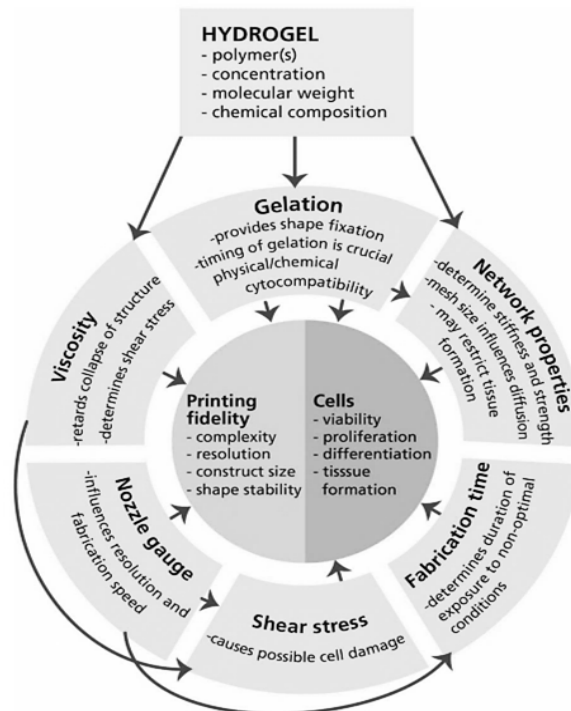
HYDROGEL
- polymer(s)
- concentration
- molecular weight
- chemical composition

Gelation
-provides shape fixation
-timing of gelation is crucial
physical/chemical
cytocompatibility

Viscosity
-retards collapse of structure
-determines shear stress

Network properties
-determine stiffness and strength
-mesh size influences diffusion
- may restrict tissue formation

Printing fidelity
- complexity
- resolution
- construct size
- shape stability

Cells
- viability
- proliferation
- differentiation
- tisssue formation

Nozzle gauge
-influences resolution and fabrication speed

Fabrication time
-determines duration of exposure to non-optimal conditions

Shear stress
-causes possible cell damage